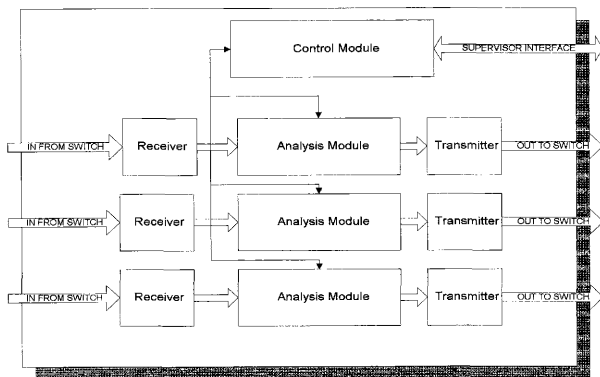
Control Module

SUPERVISOR INTERFACE

IN FROM SWITCH

Receiver

Analysis Module

Transmitter

OUT TO SWITCH

IN FROM SWITCH

Receiver

Analysis Module

Transmitter

OUT TO SWITCH

IN FROM SWITCH

Receiver

Analysis Module

Transmitter

OUT TO SWITCH